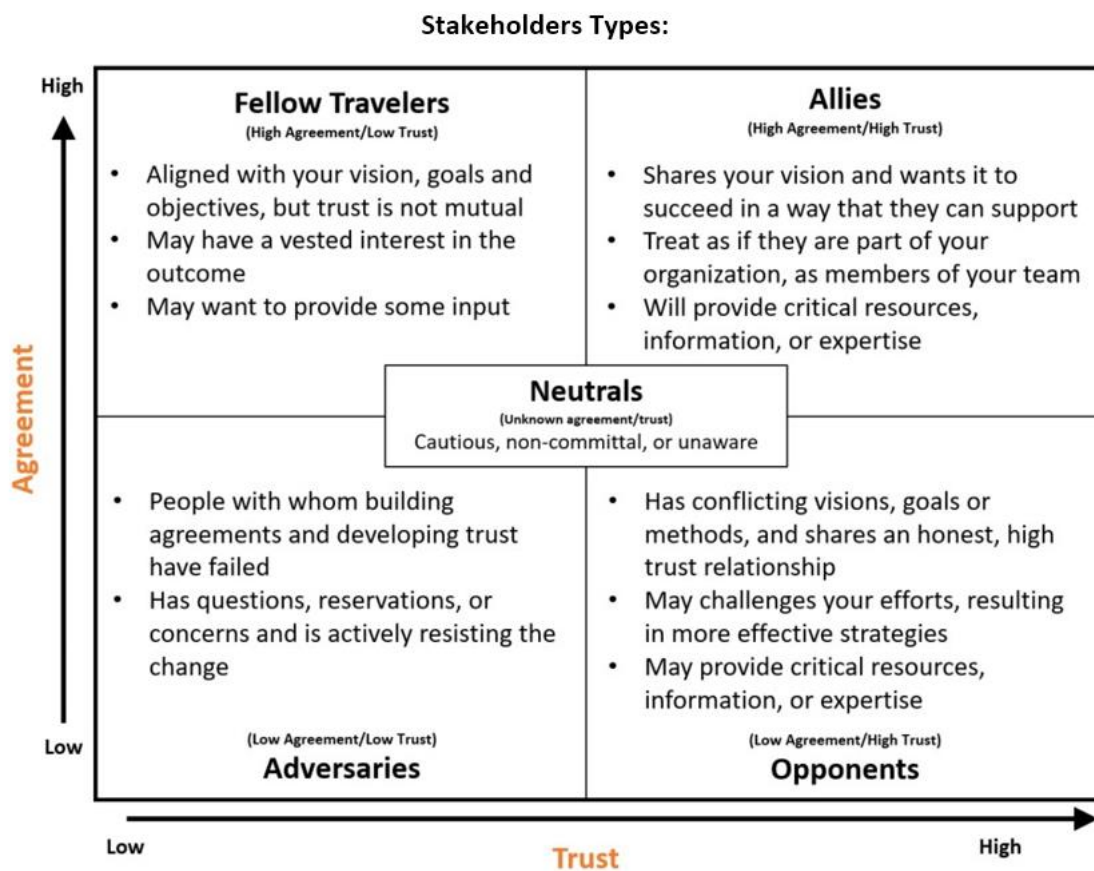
Stakeholders Types:

High

Agreement

Low

Fellow Travelers
(High Agreement/Low Trust)

- Aligned with your vision, goals and objectives, but trust is not mutual
- May have a vested interest in the outcome
- May want to provide some input

Allies
(High Agreement/High Trust)

- Shares your vision and wants it to succeed in a way that they can support
- Treat as if they are part of your organization, as members of your team
- Will provide critical resources, information, or expertise

Neutrals
(Unknown agreement/trust)
Cautious, non-committal, or unaware

- People with whom building agreements and developing trust have failed
- Has questions, reservations, or concerns and is actively resisting the change

(Low Agreement/Low Trust)
Adversaries

- Has conflicting visions, goals or methods, and shares an honest, high trust relationship
- May challenges your efforts, resulting in more effective strategies
- May provide critical resources, information, or expertise

(Low Agreement/High Trust)
Opponents

Low

Trust

High